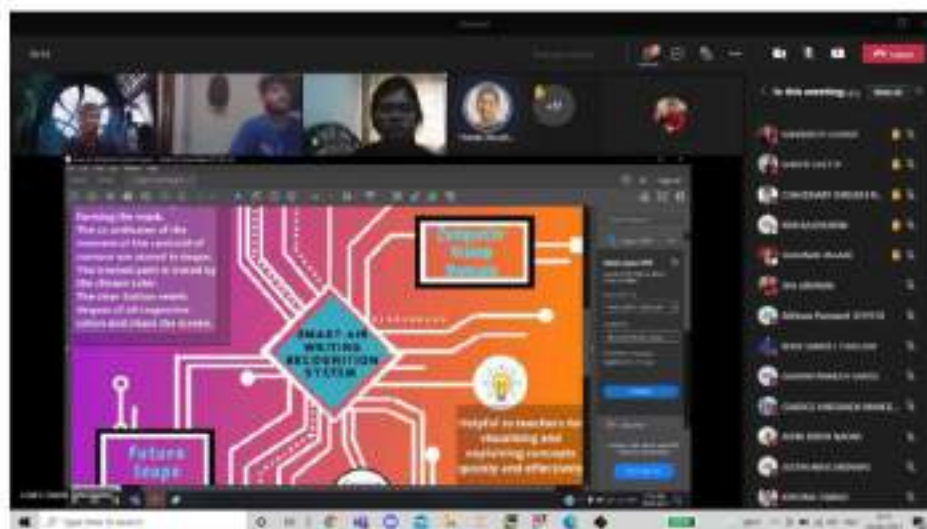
Leave

In this meeting

Forming the mask. The co-ordinates of the moment of the centroid of contour are stored in deque. The tracked path is traced by the chosen color. The Clear button resets deque of all respective colors and clears the screen.

SMART AIR WRITING RECOGNITION SYSTEM

Future Scope

Helpful to teachers for visualising and explaining concepts quickly and effectively

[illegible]

Type here to search